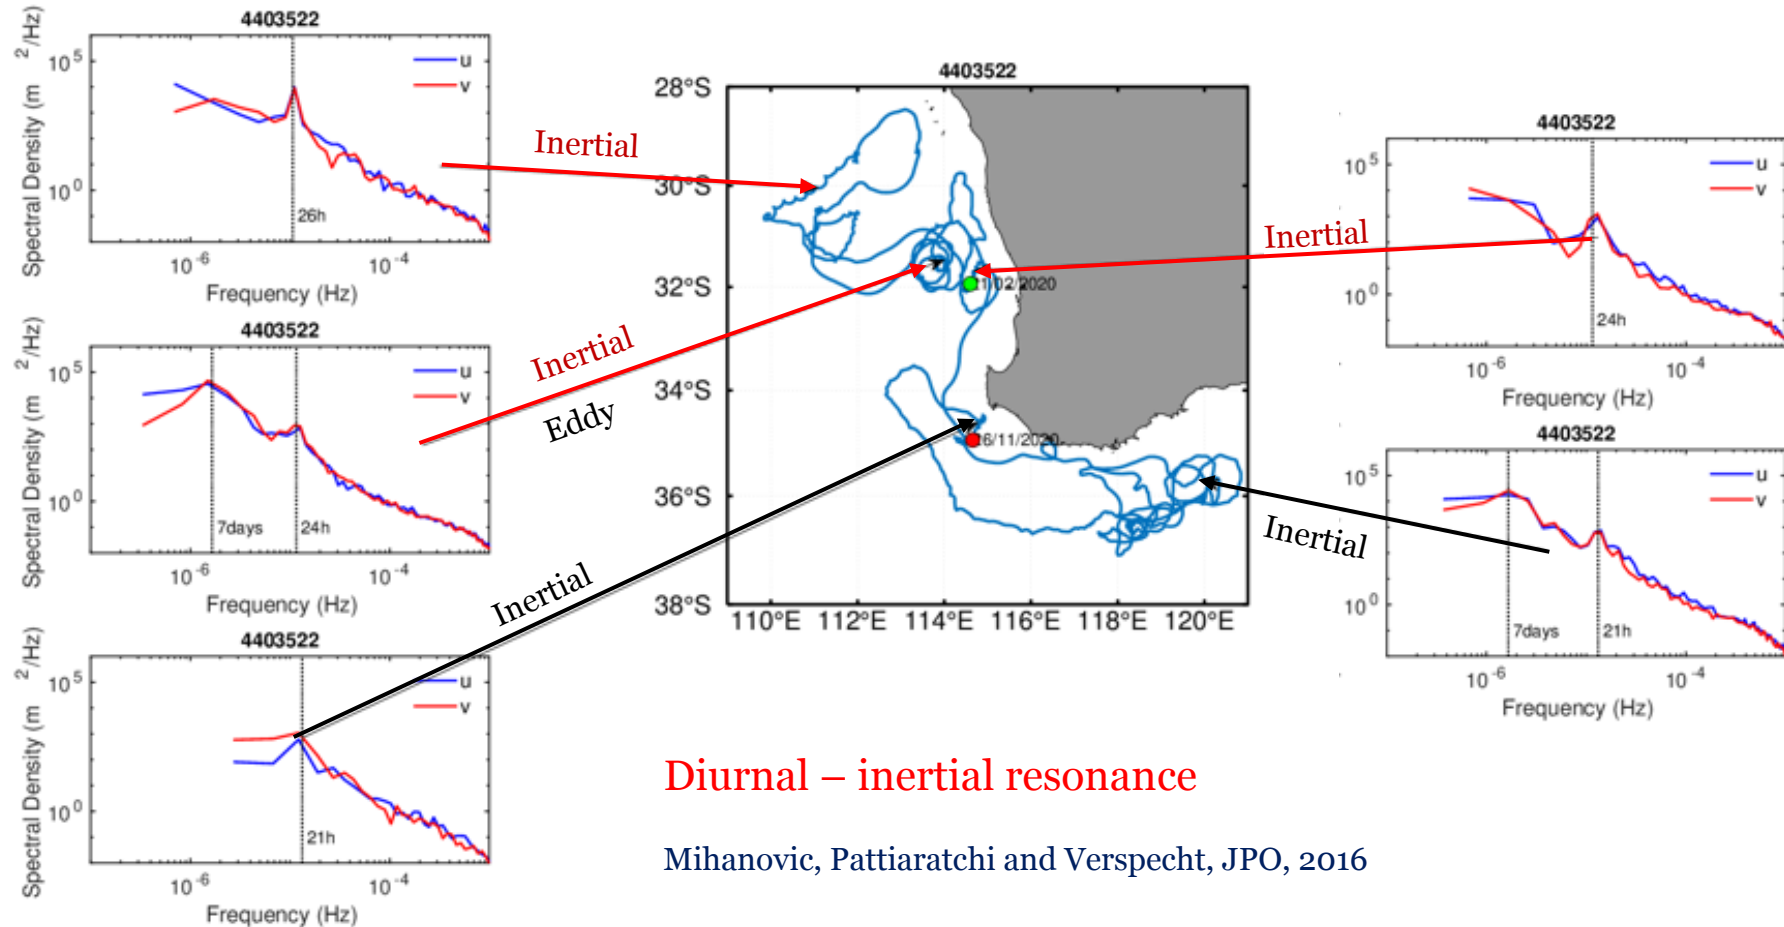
4403522

Spectral Density (m $^2$/Hz)

$10^5$

$10^0$

u

v

26h

$10^{-6}$

$10^{-4}$

Frequency (Hz)

4403522

Spectral Density (m $^2$/Hz)

$10^5$

$10^0$

u

v

7days

24h

$10^{-6}$

$10^{-4}$

Frequency (Hz)

4403522

Spectral Density (m $^2$/Hz)

$10^5$

$10^0$

u

v

21h

$10^{-6}$

$10^{-4}$

Frequency (Hz)

Inertial

Inertial

Eddy

Inertial

4403522

28°S

30°S

32°S

34°S

36°S

38°S

110°E 112°E 114°E 116°E 118°E 120°E

11/02/2020

16/11/2020

Inertial

Inertial

4403522

$10^5$

$10^0$

u

v

24h

$10^{-6}$

$10^{-4}$

Frequency (Hz)

4403522

$10^5$

$10^0$

u

v

7days

21h

$10^{-6}$

$10^{-4}$

Frequency (Hz)

Diurnal – inertial resonance

Mihanovic, Pattiaratchi and Verspecht, JPO, 2016